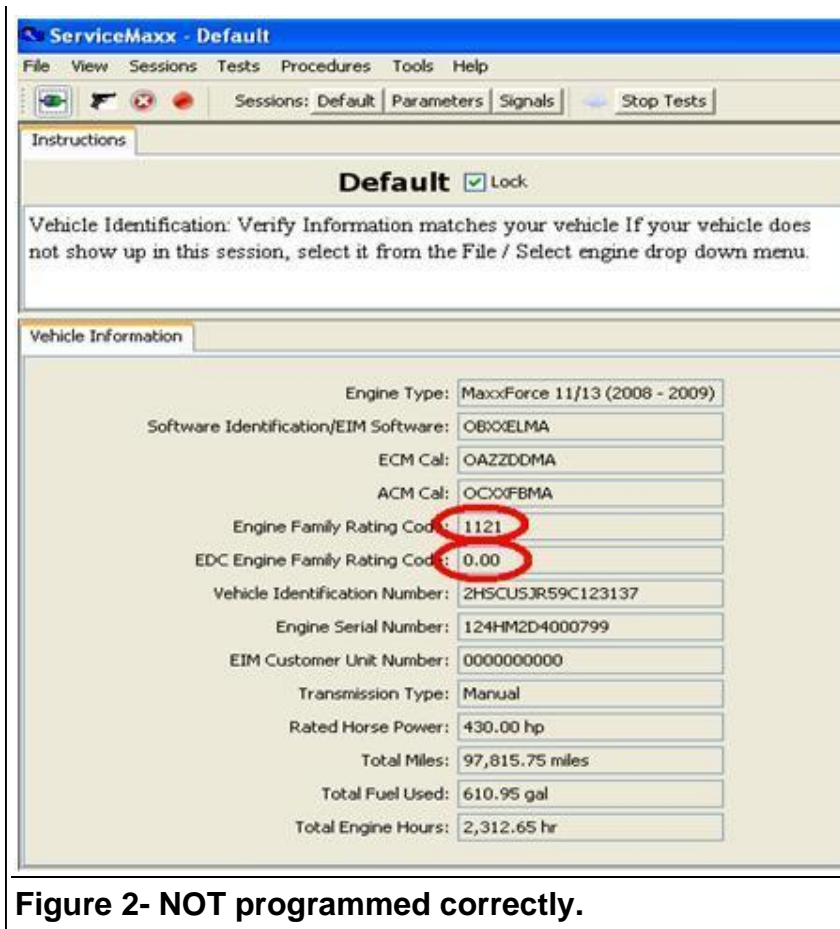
ServiceMaxx - Default

File View Sessions Tests Procedures Tools Help

Sessions: Default | Parameters | Signals | Stop Tests

Instructions

Default ☑ Lock

Vehicle Identification: Verify Information matches your vehicle If your vehicle does not show up in this session, select it from the File / Select engine drop down menu.

Vehicle Information

| | |
|---|---|
| Engine Type: | MaxxForce 11/13 (2008 - 2009) |
| Software Identification/EIM Software: | OBXXELMA |
| ECM Cal: | OAZZDDMA |
| ACM Cal: | OCXXFBMA |
| Engine Family Rating Code: | 1121 |
| EDC Engine Family Rating Code: | 0.00 |
| Vehicle Identification Number: | 2HSCUSJR59C123137 |
| Engine Serial Number: | 124HM2D4000799 |
| EIM Customer Unit Number: | 0000000000 |
| Transmission Type: | Manual |
| Rated Horse Power: | 430.00 hp |
| Total Miles: | 97,815.75 miles |
| Total Fuel Used: | 610.95 gal |
| Total Engine Hours: | 2,312.65 hr |

Figure 2- NOT programmed correctly.